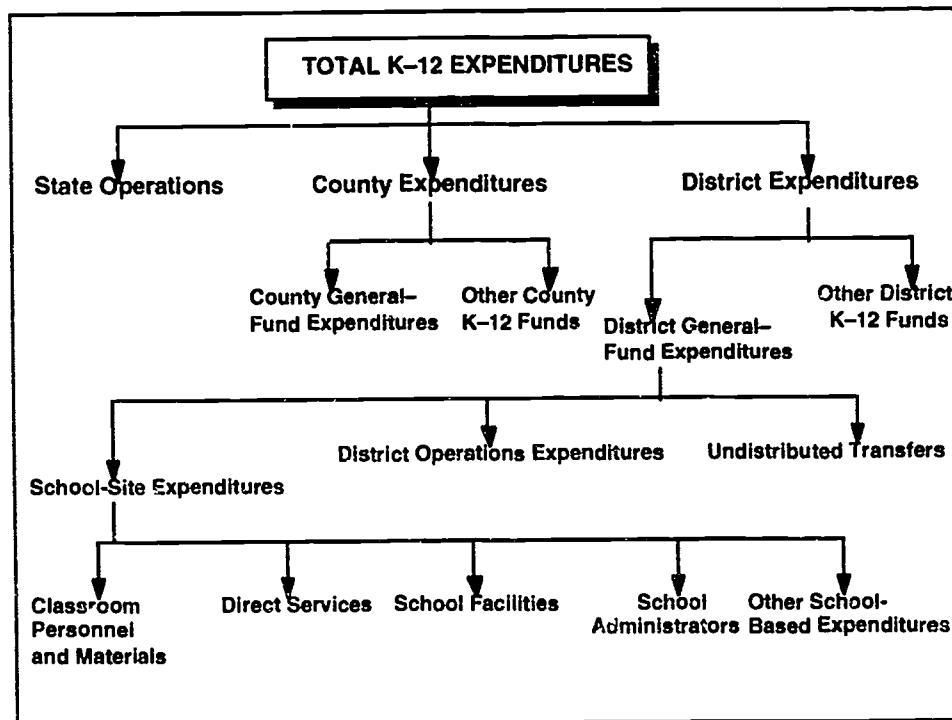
TOTAL K–12 EXPENDITURES

State Operations

County Expenditures

District Expenditures

County General–Fund Expenditures

Other County K–12 Funds

District General–Fund Expenditures

Other District K–12 Funds

School-Site Expenditures

District Operations Expenditures

Undistributed Transfers

Classroom Personnel and Materials

Direct Services

School Facilities

School Administrators

Other School-Based Expenditures